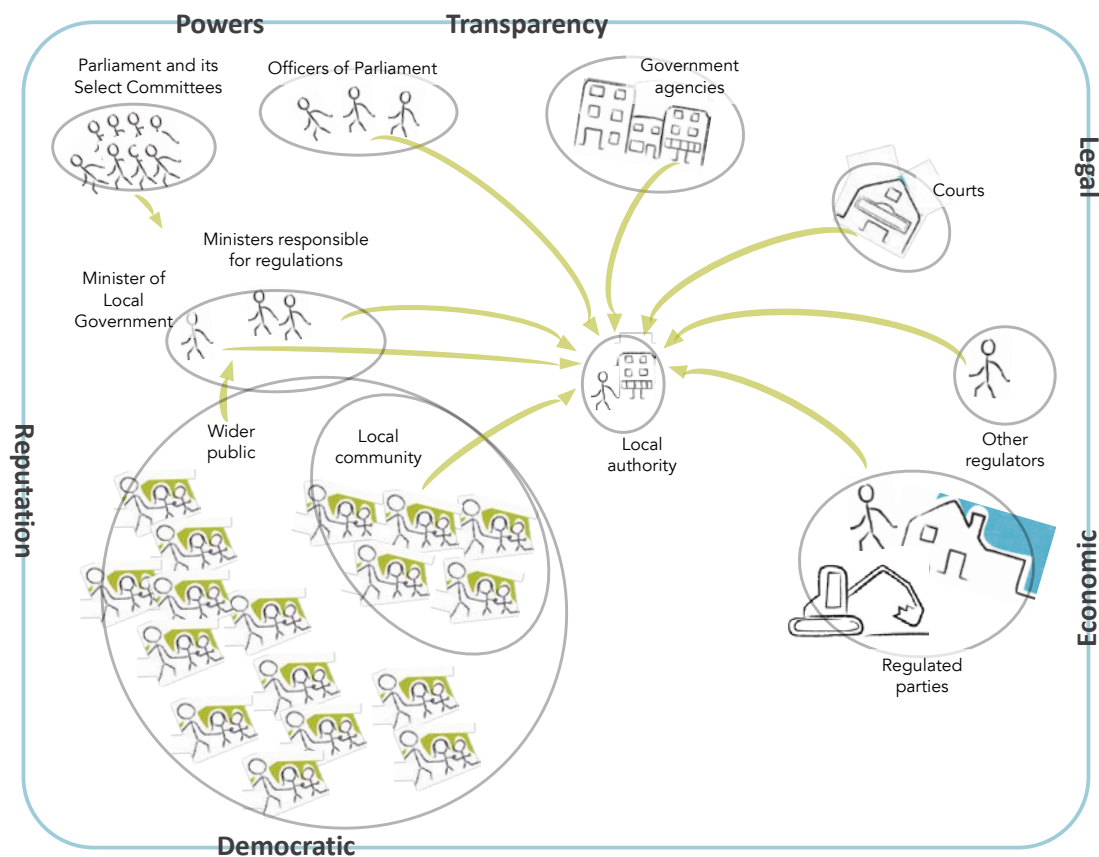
Powers

Transparency

Legal

Economic

Democratic

Reputation

Parliament and its Select Committees

Officers of Parliament

Government agencies

Courts

Ministers responsible for regulations

Minister of Local Government

Other regulators

Local authority

Wider public

Local community

Regulated parties